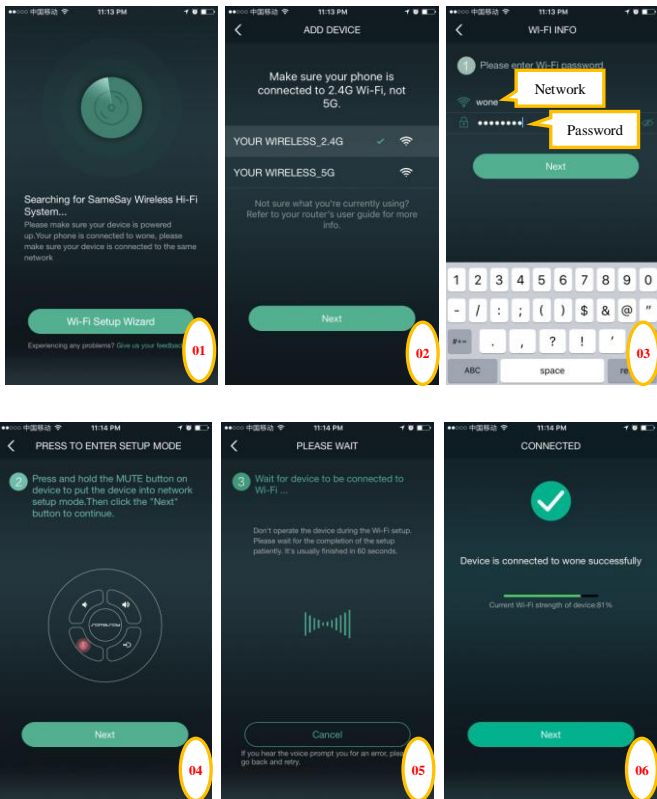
●●○○○ 中国移动 11:13 PM

Searching for SameSay Wireless Hi-Fi System...

Please make sure your device is powered up.Your phone is connected to wone, please make sure your device is connected to the same network

Wi-Fi Setup Wizard

Experiencing any problems? Give us your feedback

01

●●○○○ 中国移动 11:13 PM

ADD DEVICE

Make sure your phone is connected to 2.4G Wi-Fi, not 5G.

YOUR WIRELESS_2.4G

YOUR WIRELESS_5G

Not sure what you're currently using? Refer to your router's user guide for more info.

Next

02

●●○○○ 中国移动 11:13 PM

WI-FI INFO

1 Please enter Wi-Fi password

wone

Network

••••••••

Password

Next

| 1 | 2 | 3 | 4 | 5 | 6 | 7 | 8 | 9 | 0 |
|---|---|---|---|---|---|---|---|---|---|
| - | / | : | ; | ( | ) | $ | & | @ | " |

#+= . , ? ! '

ABC space re

03

●●○○○ 中国移动 11:14 PM

PRESS TO ENTER SETUP MODE

2 Press and hold the MUTE button on device to put the device into network setup mode,Then click the "Next" button to continue.

Next

04

●●○○○ 中国移动 11:14 PM

PLEASE WAIT

3 Wait for device to be connected to Wi-Fi ...

Don't operate the device during the Wi-Fi setup. Please wait for the completion of the setup patiently. It's usually finished in 60 seconds.

Cancel

If you hear the voice prompt you for an error, plea go back and retry.

05

●●○○○ 中国移动 11:14 PM

CONNECTED

Device is connected to wone successfully

Current Wi-Fi strength of device:81%

Next

06